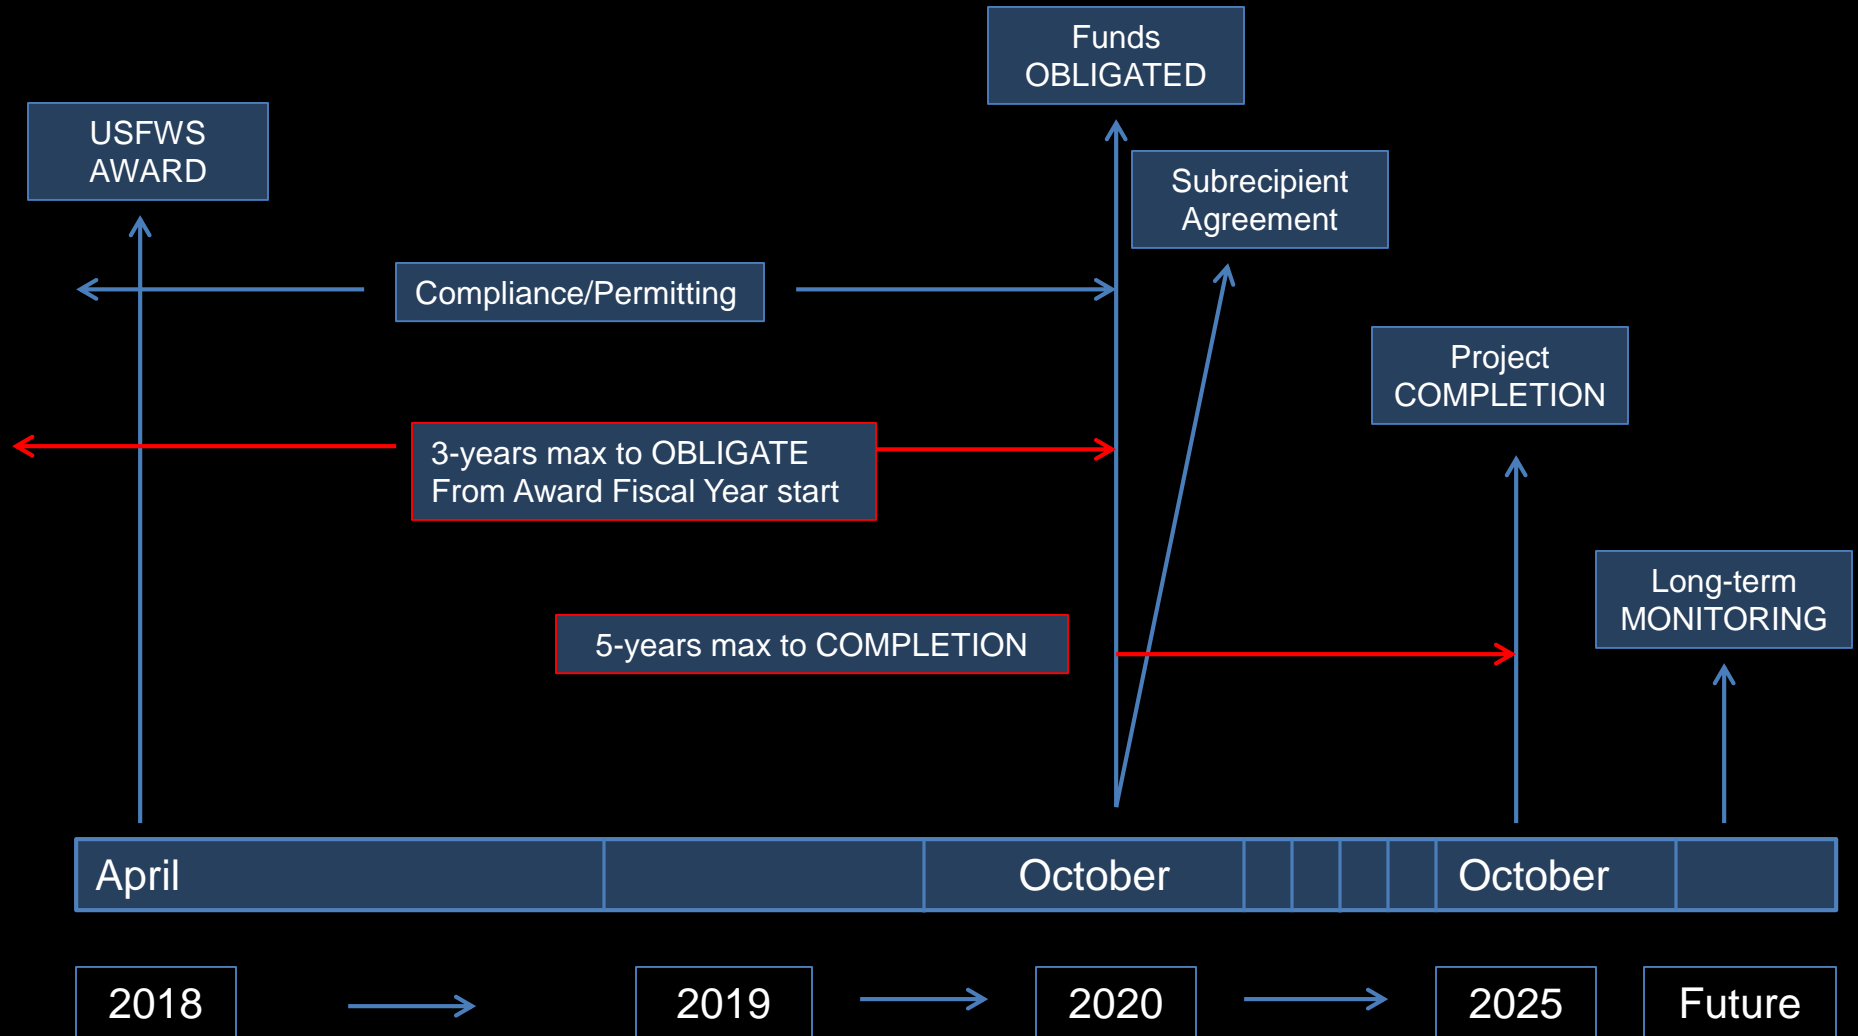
Funds OBLIGATED

USFWS AWARD

Subrecipient Agreement

Compliance/Permitting

Project COMPLETION

3-years max to OBLIGATE
From Award Fiscal Year start

Long-term MONITORING

5-years max to COMPLETION

| April | | October | | | | October | |
|---|---|---|---|---|---|---|---|

2018

2019

2020

2025

Future